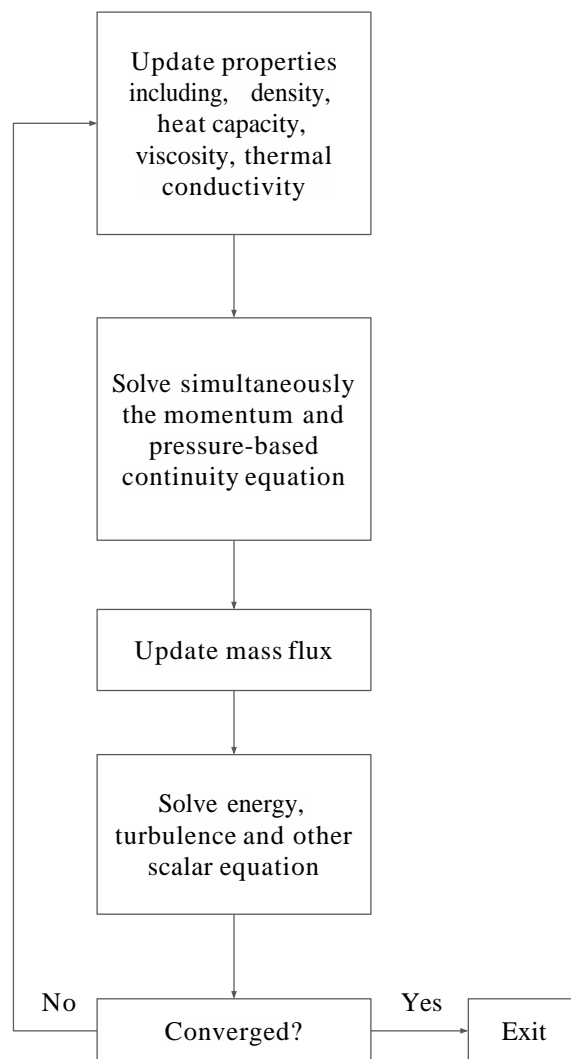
Update properties including, density, heat capacity, viscosity, thermal conductivity

Solve simultaneously the momentum and pressure-based continuity equation

Update mass flux

Solve energy, turbulence and other scalar equation

No

Converged?

Yes

Exit